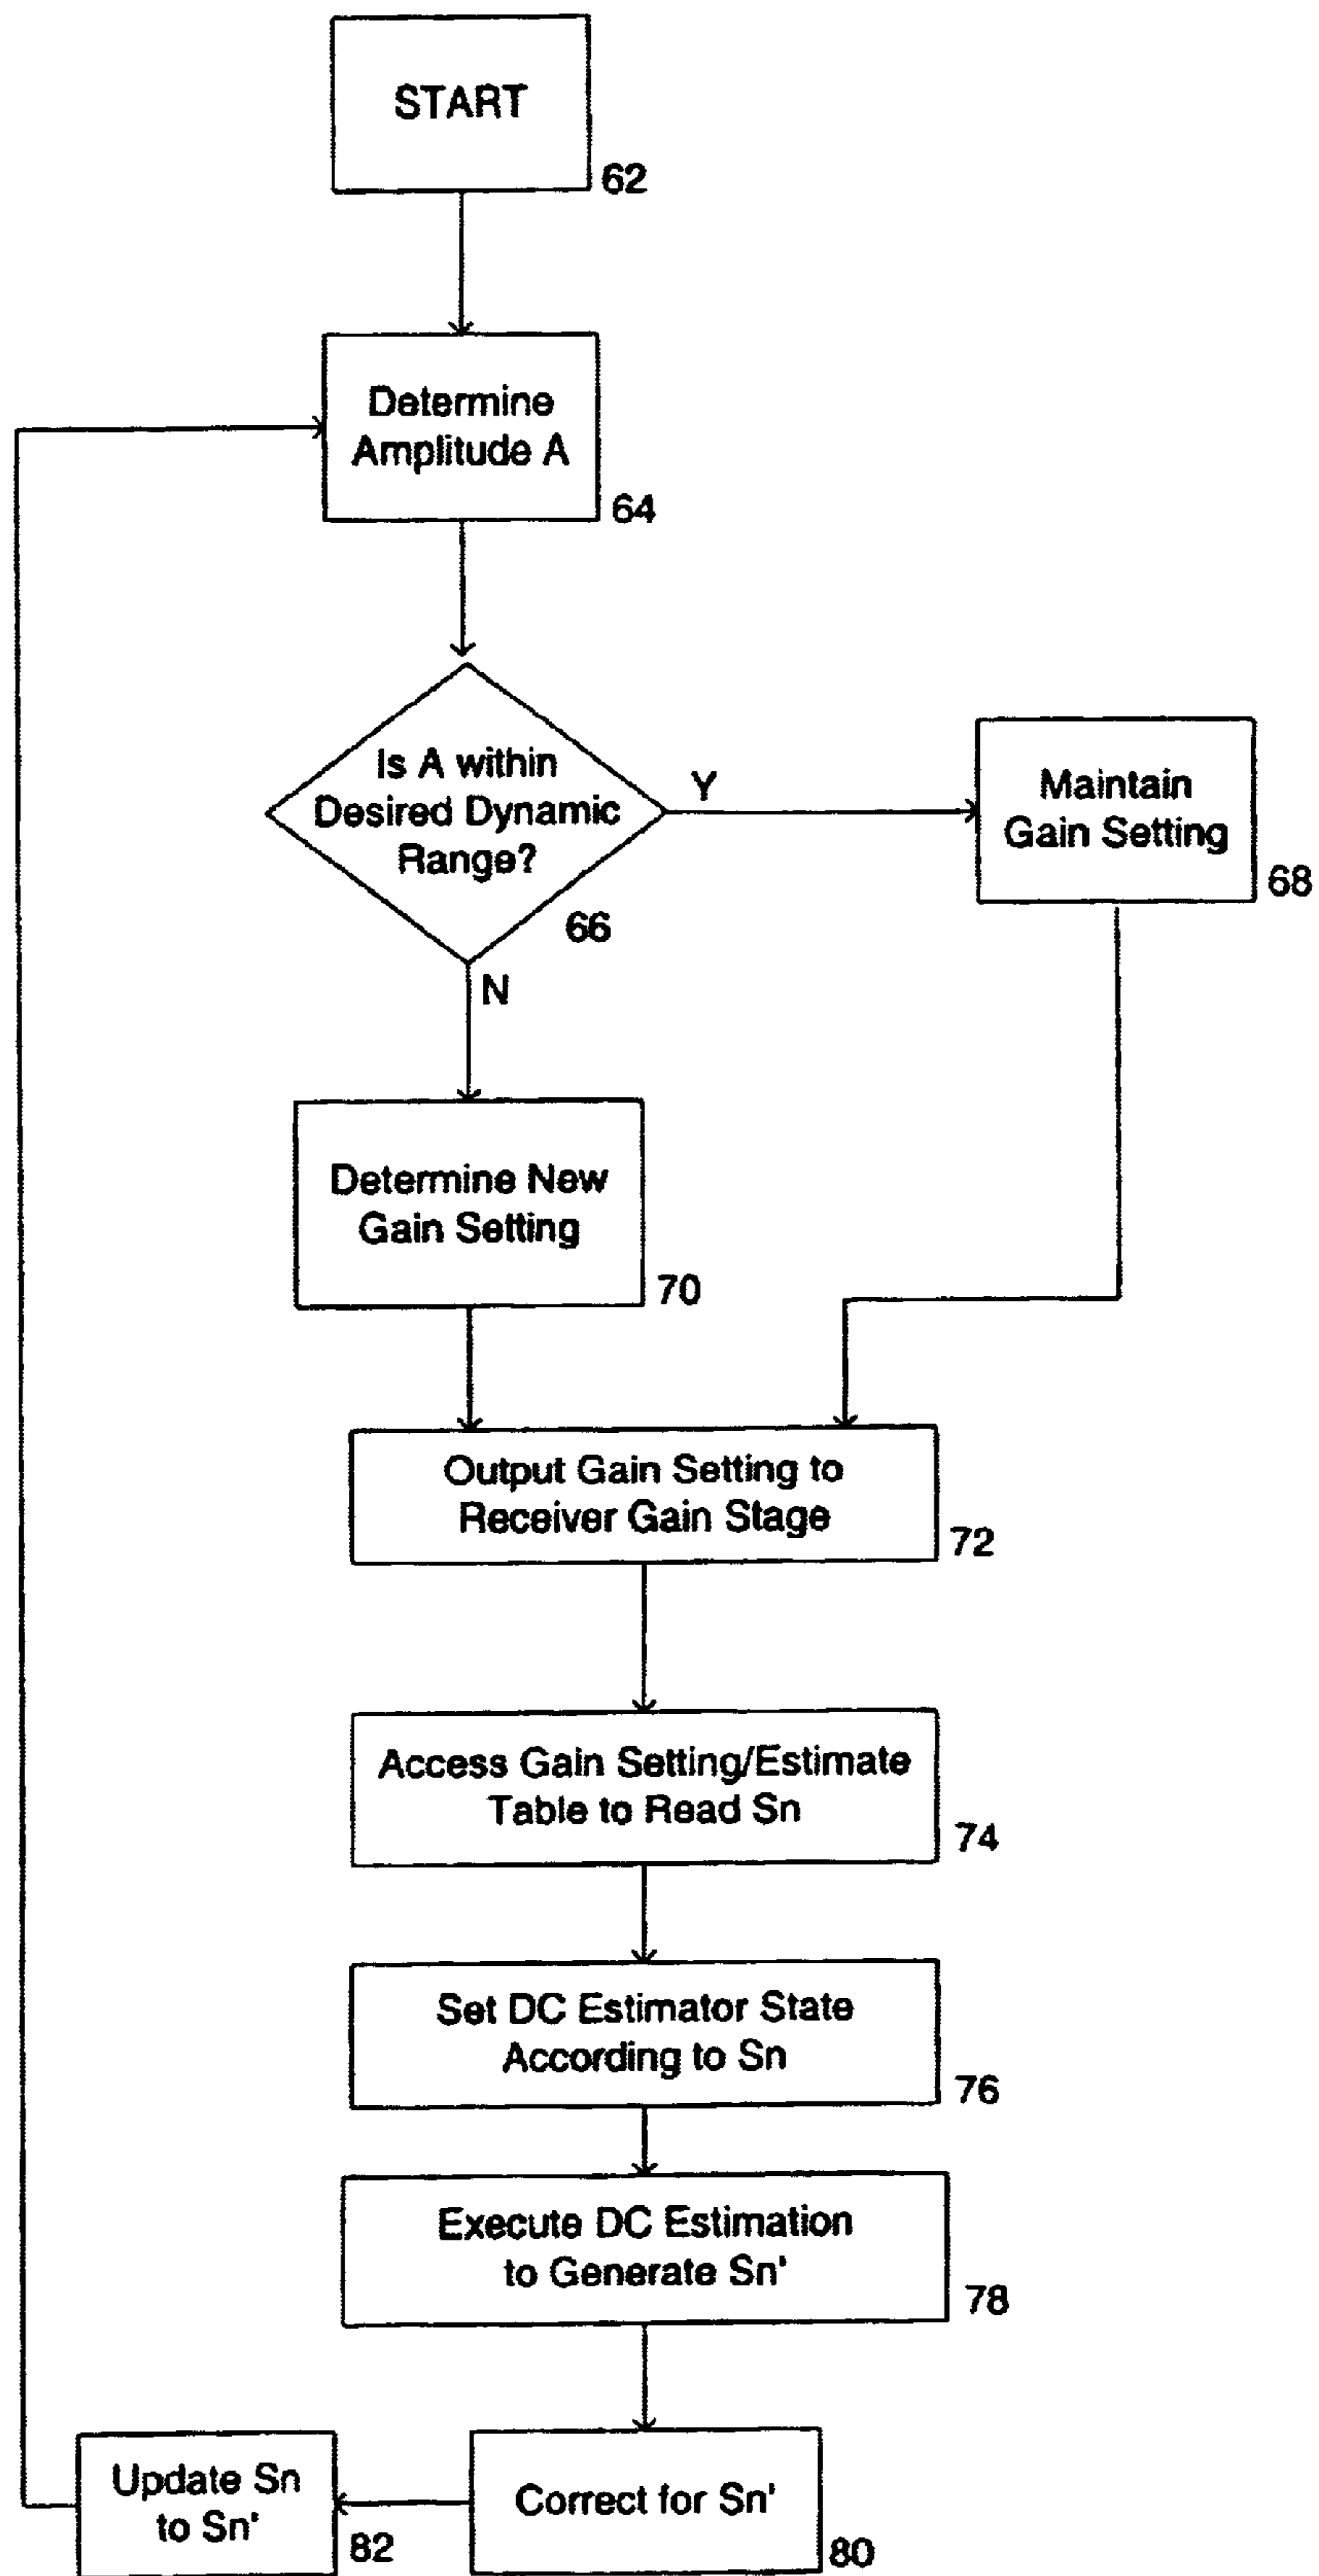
START
62

Determine Amplitude A
64

Is A within Desired Dynamic Range?
66

Y

Maintain Gain Setting
68

N

Determine New Gain Setting
70

Output Gain Setting to Receiver Gain Stage
72

Access Gain Setting/Estimate Table to Read Sn
74

Set DC Estimator State According to Sn
76

Execute DC Estimation to Generate Sn'
78

Update Sn to Sn'
82

Correct for Sn'
80